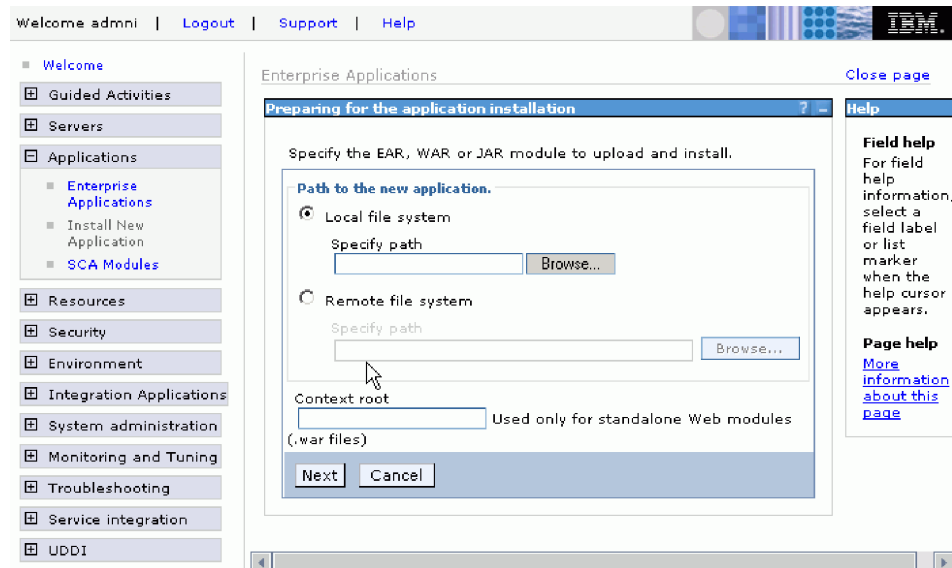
Welcome admni | Logout | Support | Help

IBM.

Welcome

Guided Activities

Servers

Applications

Enterprise Applications

Install New Application

SCA Modules

Resources

Security

Environment

Integration Applications

System administration

Monitoring and Tuning

Troubleshooting

Service integration

UDDI

Enterprise Applications

Close page

Preparing for the application installation

? _

Specify the EAR, WAR or JAR module to upload and install.

Path to the new application.

Local file system

Specify path

Browse...

Remote file system

Specify path

Browse...

Context root

Used only for standalone Web modules (.war files)

Next Cancel

Help

Field help

For field help information, select a field label or list marker when the help cursor appears.

Page help

More information about this page